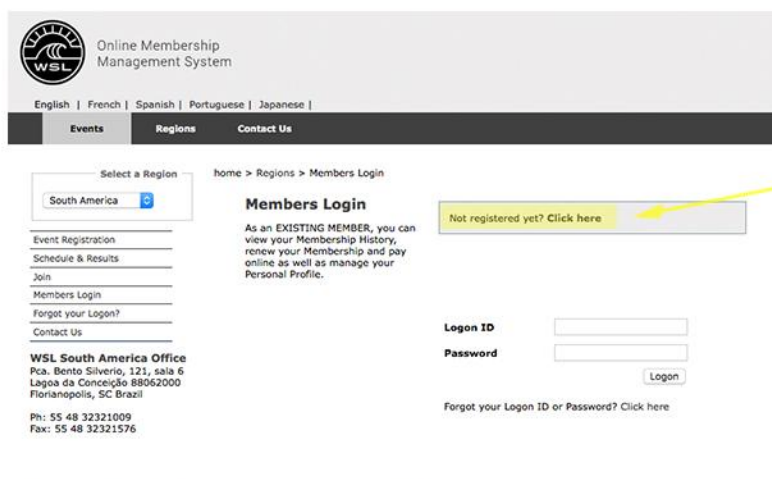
WSL

Online Membership Management System

English | French | Spanish | Portuguese | Japanese |

Events Regions Contact Us

Select a Region

South America

Event Registration

Schedule & Results

Join

Members Login

Forgot your Logon?

Contact Us

WSL South America Office
Pca. Bento Silverio, 121, sala 6
Lagoa da Conceição 88062000
Florianopolis, SC Brazil

Ph: 55 48 32321009
Fax: 55 48 32321576

home > Regions > Members Login

Members Login

As an EXISTING MEMBER, you can view your Membership History, renew your Membership and pay online as well as manage your Personal Profile.

Not registered yet? Click here

Logon ID

Password

Logon

Forgot your Logon ID or Password? Click here